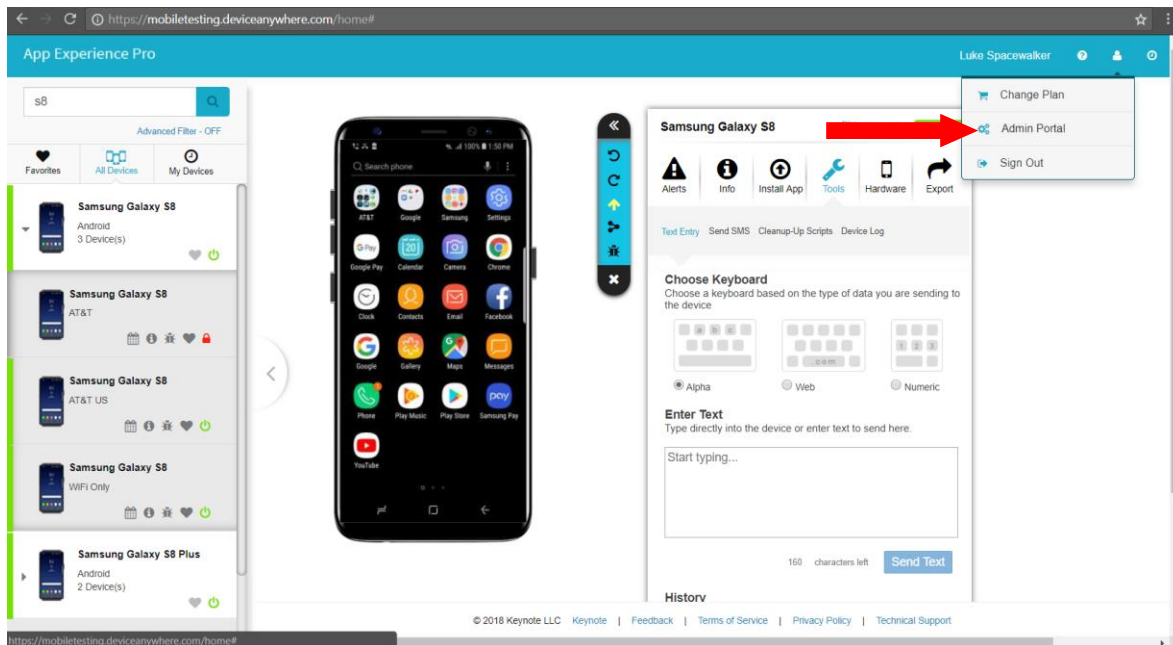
https://mobiletesting.deviceanywhere.com/home#

App Experience Pro

Luke Spacewalker

Change Plan
Admin Portal
Sign Out

s8

Advanced Filter - OFF

Favorites
All Devices
My Devices

Samsung Galaxy S8
Android
3 Device(s)

Samsung Galaxy S8
AT&T

Samsung Galaxy S8
AT&T US

Samsung Galaxy S8
WiFi Only

Samsung Galaxy S8 Plus
Android
2 Device(s)

Search phone

AT&T
Google
Samsung
Settings
Google Pay
Calendar
Camera
Chrome
Clock
Contacts
Email
Facebook
Google
Gallery
Maps
Messages
Phone
Play Music
Play Store
Samsung Pay
YouTube

Samsung Galaxy S8

Alerts
Info
Install App
Tools
Hardware
Export

Text Entry
Send SMS
Clean-Up Scripts
Device Log

Choose Keyboard
Choose a keyboard based on the type of data you are sending to the device

Alpha
Web
Numeric

Enter Text
Type directly into the device or enter text to send here.

Start typing...

160 characters left
Send Text

History

© 2018 Keynote LLC Keynote | Feedback | Terms of Service | Privacy Policy | Technical Support

https://mobiletesting.deviceanywhere.com/home#